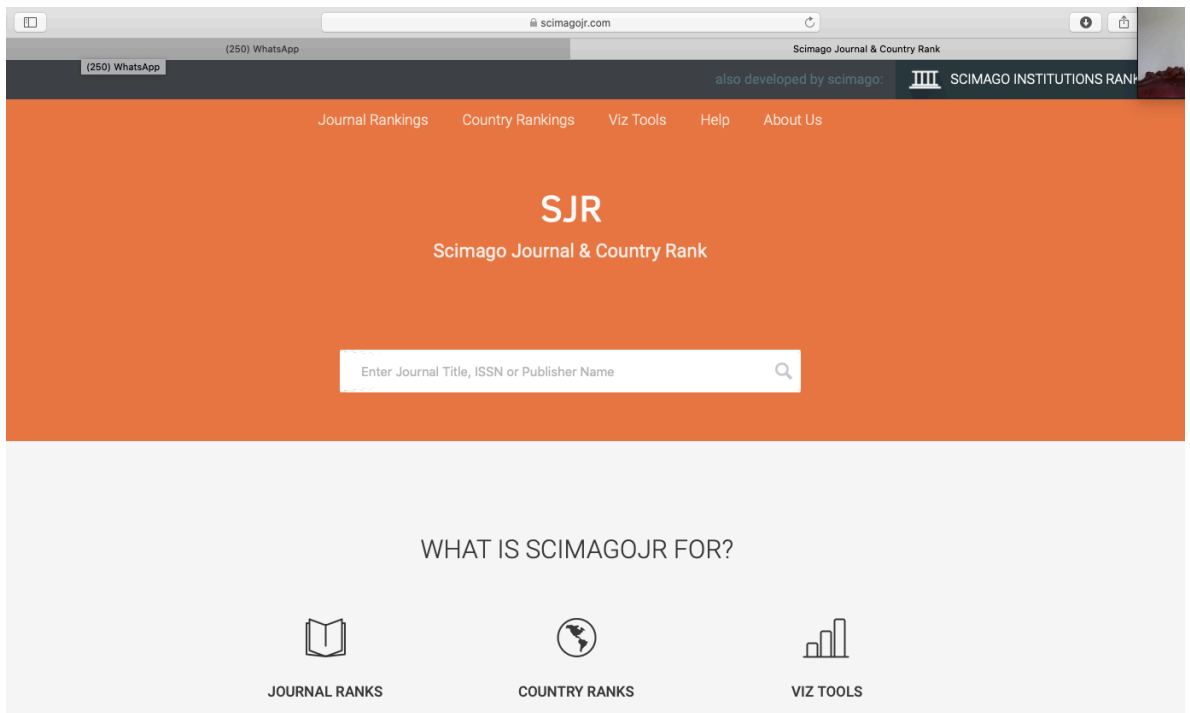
scimagojr.com

(250) WhatsApp

Scimago Journal & Country Rank

(250) WhatsApp

also developed by scimago:

SCIMAGO INSTITUTIONS RANK

Journal Rankings Country Rankings Viz Tools Help About Us

SJR

Scimago Journal & Country Rank

Enter Journal Title, ISSN or Publisher Name

WHAT IS SCIMAGOJR FOR?

JOURNAL RANKS

COUNTRY RANKS

VIZ TOOLS